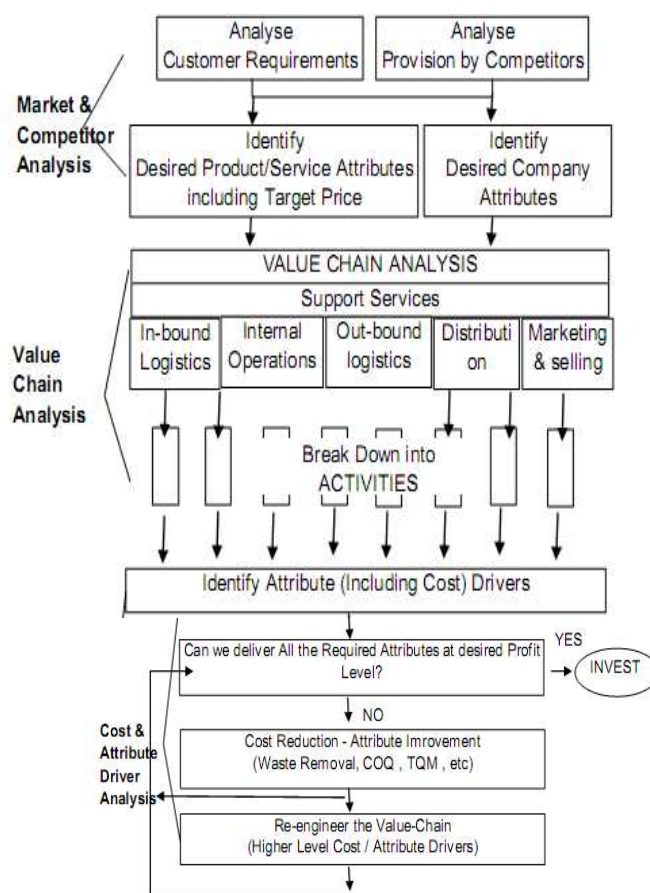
Analyse Customer Requirements

Analyse Provision by Competitors

Market & Competitor Analysis

Identify Desired Product/Service Attributes including Target Price

Identify Desired Company Attributes

VALUE CHAIN ANALYSIS

Support Services

In-bound Logistics

Internal Operations

Out-bound logistics

Distribution

Marketing & selling

Value Chain Analysis

Break Down into ACTIVITIES

Identify Attribute (Including Cost) Drivers

Can we deliver All the Required Attributes at desired Profit Level?

YES

INVEST

NO

Cost & Attribute Driver Analysis

Cost Reduction - Attribute Imrovement (Waste Removal, COQ , TQM , etc)

Re-engineer the Value-Chain (Higher Level Cost / Attribute Drivers)